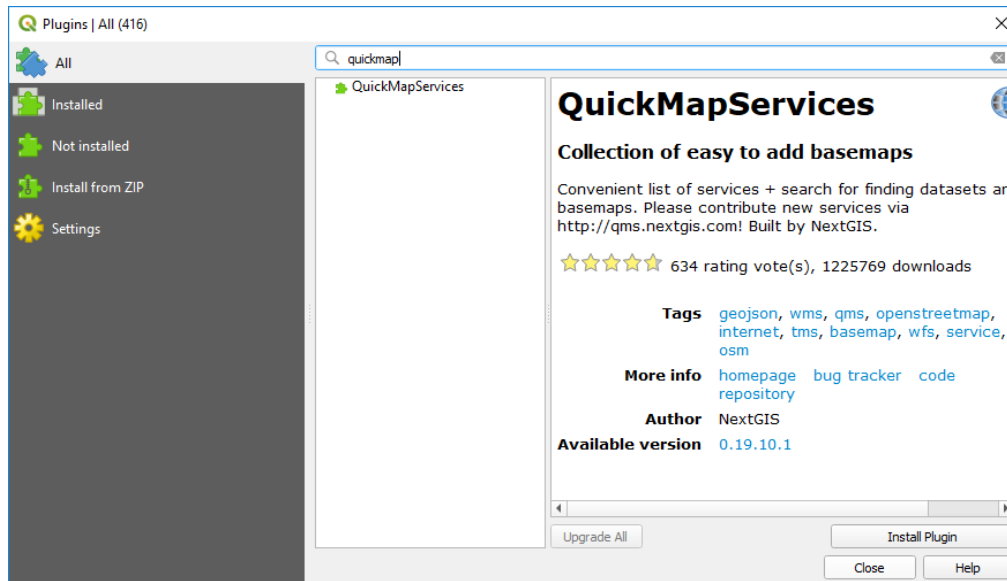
Plugins | All (416)

All
Installed
Not installed
Install from ZIP
Settings

quickmap

QuickMapServices

QuickMapServices

Collection of easy to add basemaps

Convenient list of services + search for finding datasets ar basemaps. Please contribute new services via http://qms.nextgis.com! Built by NextGIS.

634 rating vote(s), 1225769 downloads

Tags geojson, wms, qms, openstreetmap, internet, tms, basemap, wfs, service, osm

More info homepage bug tracker code repository

Author NextGIS

Available version 0.19.10.1

Upgrade All

Install Plugin

Close

Help